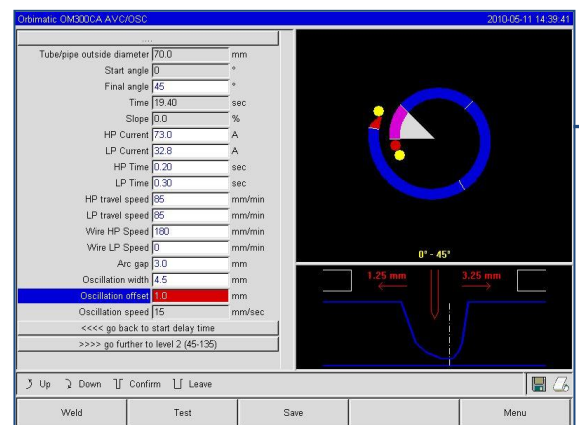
Orbimatic OM300CA AVC/OSC 2010-05-11 14:39:41

....

| | | |
|---|---|---|
| Tube/pipe outside diameter | 70.0 | mm |
| Start angle | 0 | ° |
| Final angle | 45 | ° |
| Time | 19.40 | sec |
| Slope | 0.0 | % |
| HP Current | 73.0 | A |
| LP Current | 32.8 | A |
| HP Time | 0.20 | sec |
| LP Time | 0.30 | sec |
| HP travel speed | 85 | mm/min |
| LP travel speed | 85 | mm/min |
| Wire HP Speed | 180 | mm/min |
| Wire LP Speed | 0 | mm/min |
| Arc gap | 3.0 | mm |
| Oscillation width | 4.5 | mm |
| Oscillation offset | 1.0 | mm |
| Oscillation speed | 15 | mm/sec |

<<<< go back to start delay time

>>>> go further to level 2 (45-135)

0° - 45°

1.25 mm

3.25 mm

Up Down Confirm Leave

Weld Test Save Menu